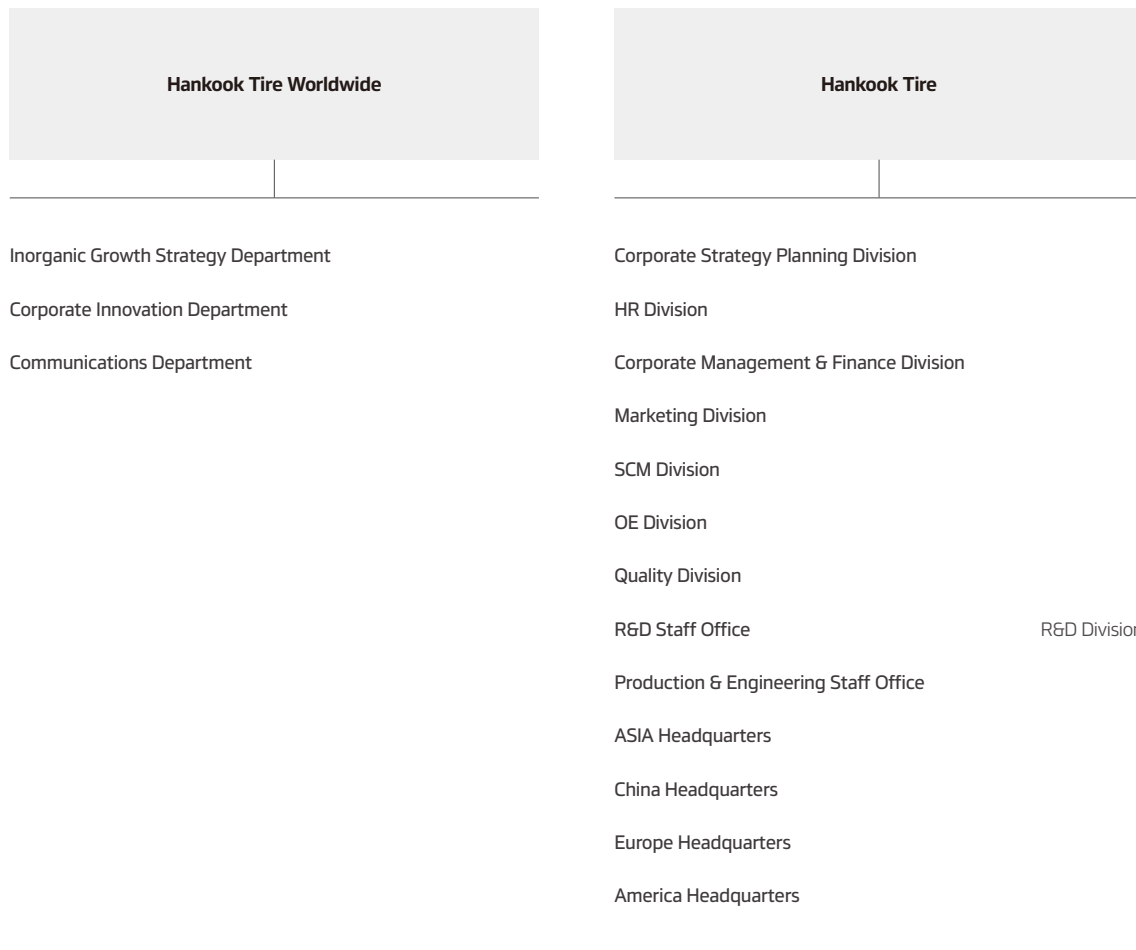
Hankook Tire Worldwide

Inorganic Growth Strategy Department

Corporate Innovation Department

Communications Department

Hankook Tire

Corporate Strategy Planning Division

HR Division

Corporate Management & Finance Division

Marketing Division

SCM Division

OE Division

Quality Division

R&D Staff Office

R&D Divisio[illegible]

Production & Engineering Staff Office

ASIA Headquarters

China Headquarters

Europe Headquarters

America Headquarters